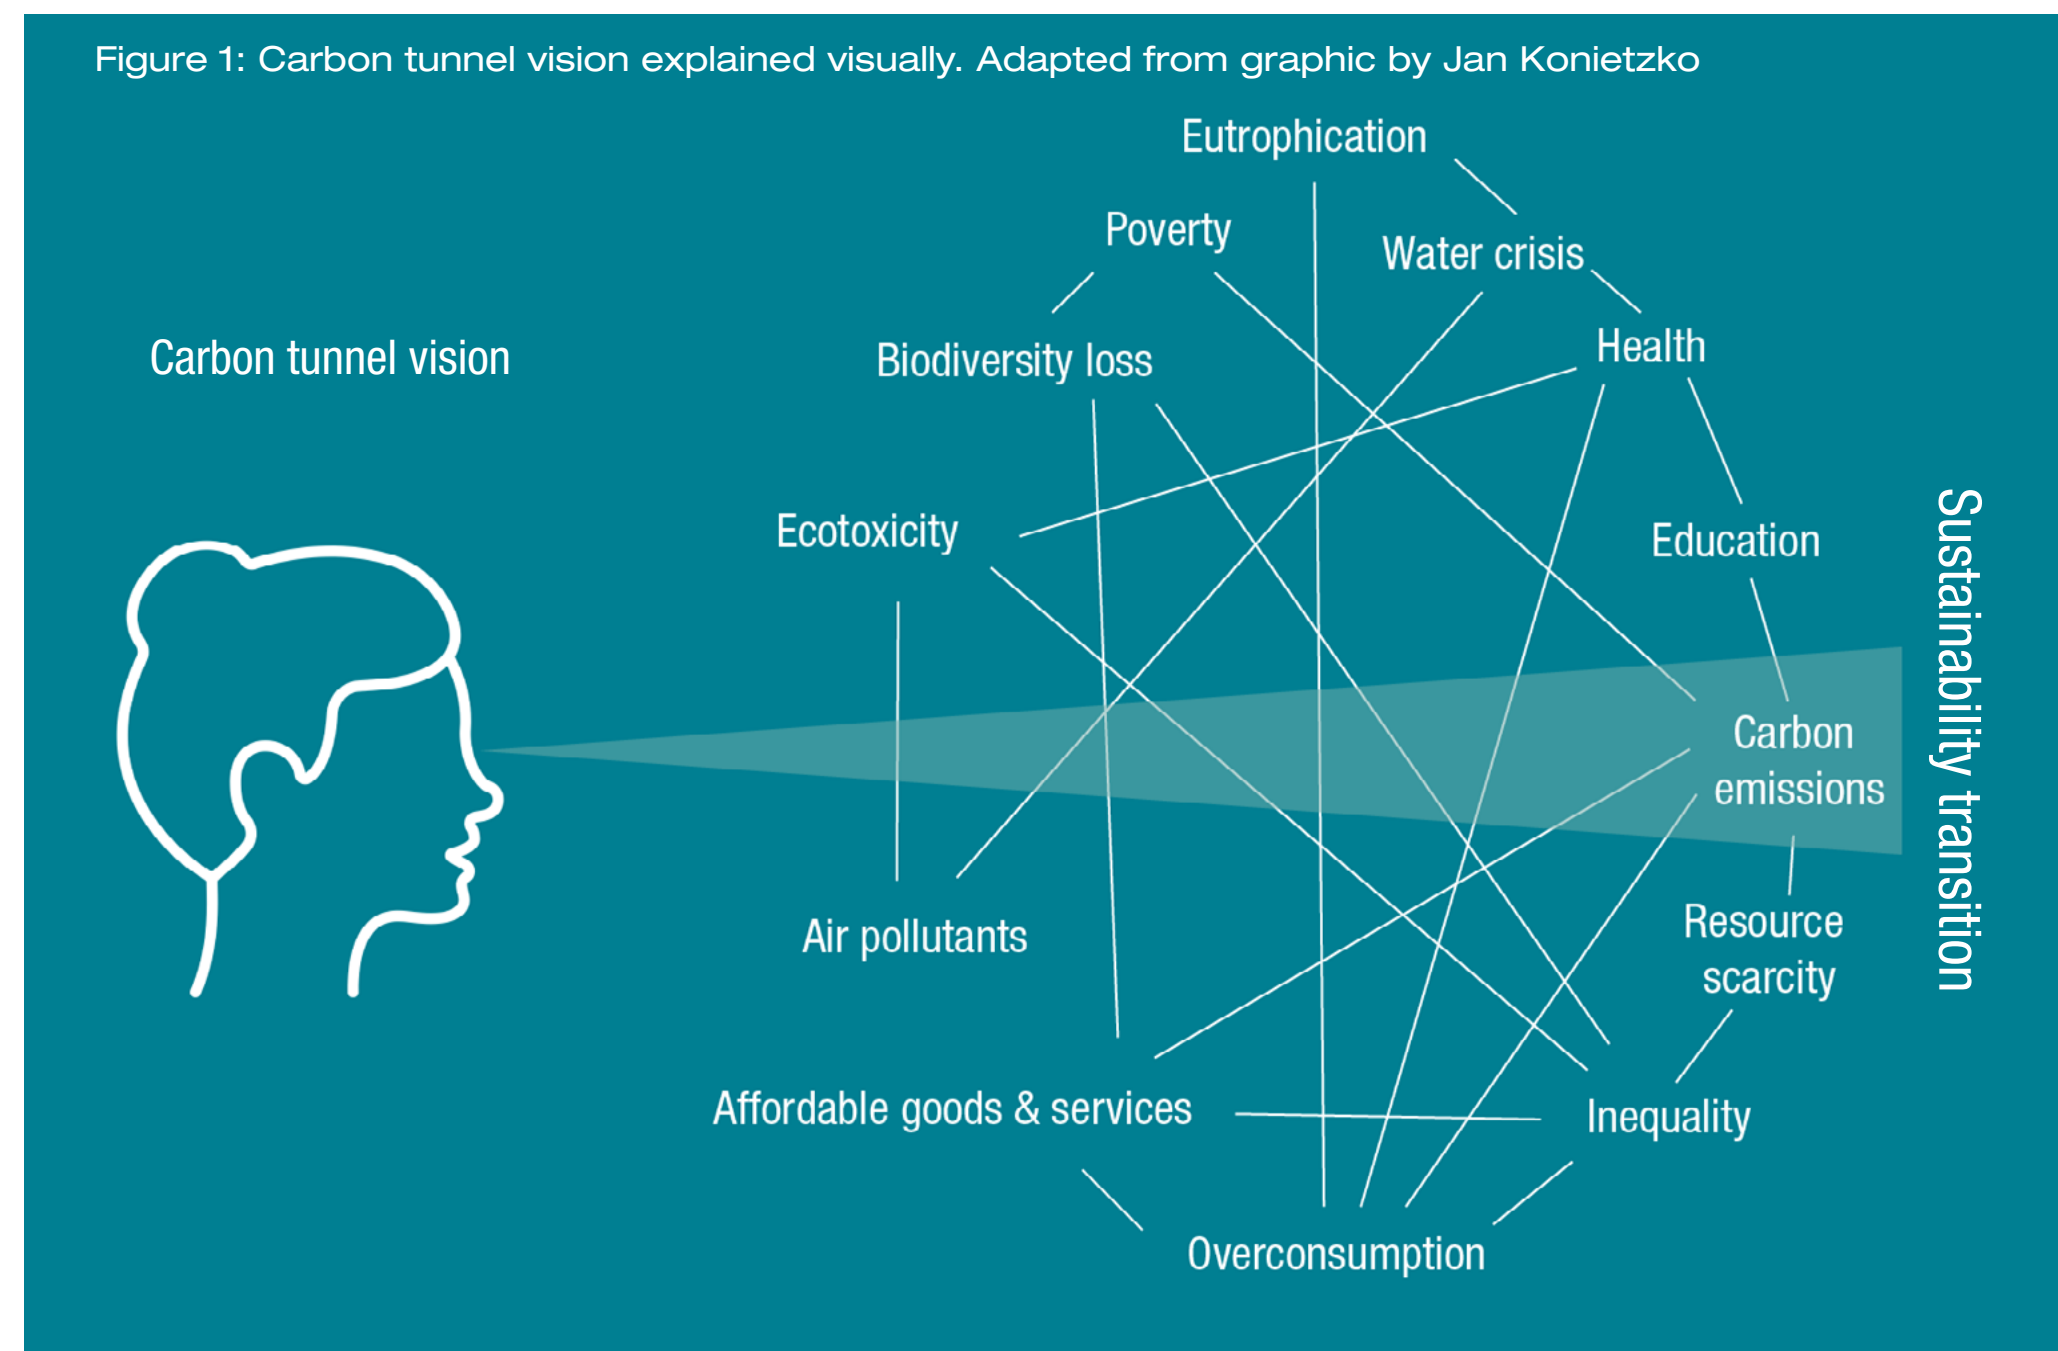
Figure 1: Carbon tunnel vision explained visually. Adapted from graphic by Jan Konietzko

Carbon tunnel vision

Eutrophication

Poverty

Water crisis

Health

Biodiversity loss

Ecotoxicity

Education

Carbon emissions

Sustainability transition

Resource scarcity

Air pollutants

Affordable goods & services

Inequality

Overconsumption